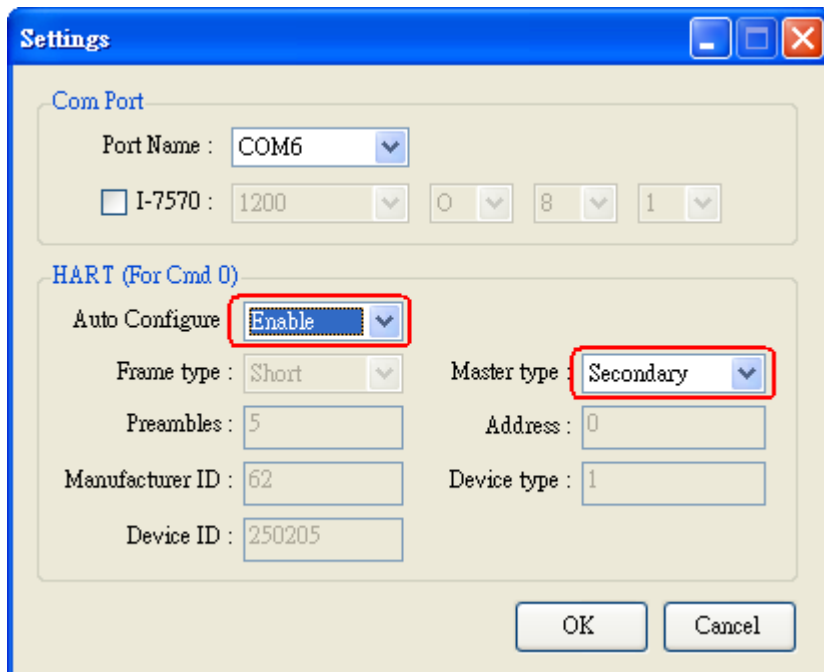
Settings

Com Port

Port Name : COM6

I-7570 : 1200 O 8 1

HART (For Cmd 0)

Auto Configure Enable

Frame type : Short

Master type : Secondary

Preambles : 5

Address : 0

Manufacturer ID : 62

Device type : 1

Device ID : 250205

OK Cancel